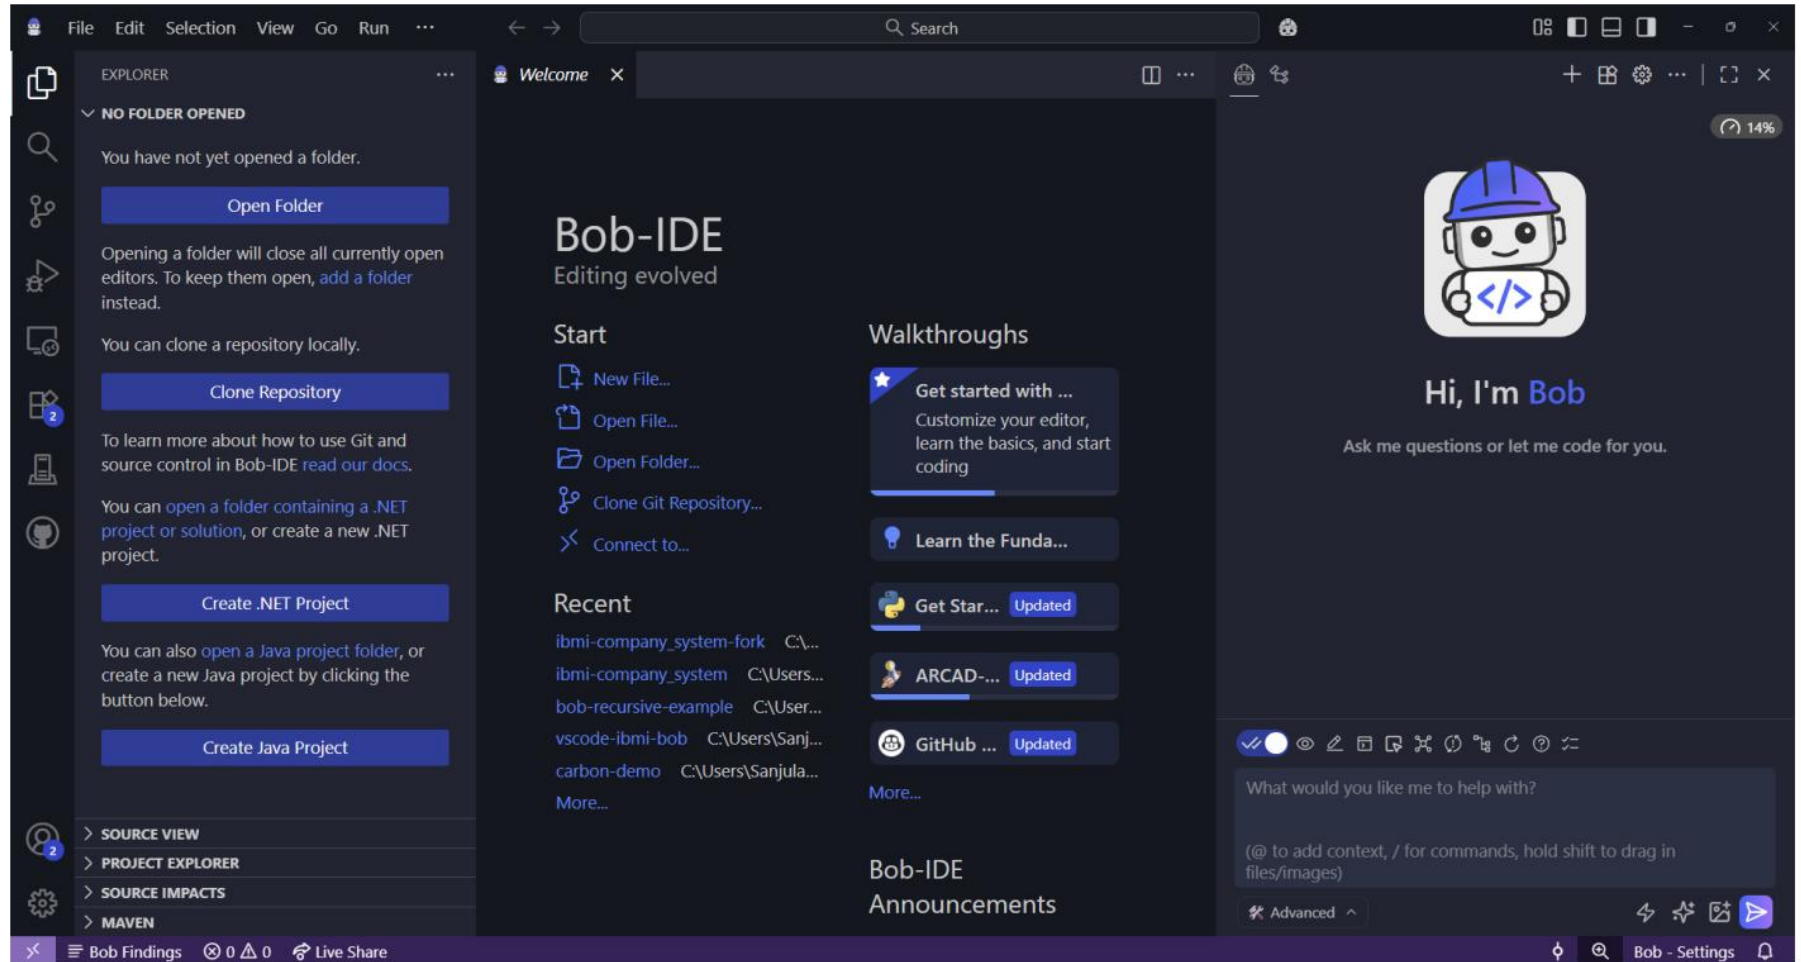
File Edit Selection View Go Run ···

Search

EXPLORER ···

NO FOLDER OPENED

You have not yet opened a folder.

Open Folder

Opening a folder will close all currently open editors. To keep them open, add a folder instead.

You can clone a repository locally.

Clone Repository

To learn more about how to use Git and source control in Bob-IDE read our docs.

You can open a folder containing a .NET project or solution, or create a new .NET project.

Create .NET Project

You can also open a Java project folder, or create a new Java project by clicking the button below.

Create Java Project

SOURCE VIEW
PROJECT EXPLORER
SOURCE IMPACTS
MAVEN

Welcome ×

Bob-IDE
Editing evolved

Start
New File...
Open File...
Open Folder...
Clone Git Repository...
Connect to...

Recent
ibmi-company_system-fork C:\...
ibmi-company_system C:\Users...
bob-recursive-example C:\User...
vscode-ibmi-bob C:\Users\Sanj...
carbon-demo C:\Users\Sanjula...
More...

Walkthroughs
Get started with ...
Customize your editor, learn the basics, and start coding
Learn the Funda...
Get Star... Updated
ARCAD-... Updated
GitHub ... Updated
More...

Bob-IDE Announcements

14%

Hi, I'm Bob

Ask me questions or let me code for you.

What would you like me to help with?

(@ to add context, / for commands, hold shift to drag in files/images)

Advanced

Bob Findings ⊗ 0 ⚠ 0 Live Share Bob - Settings